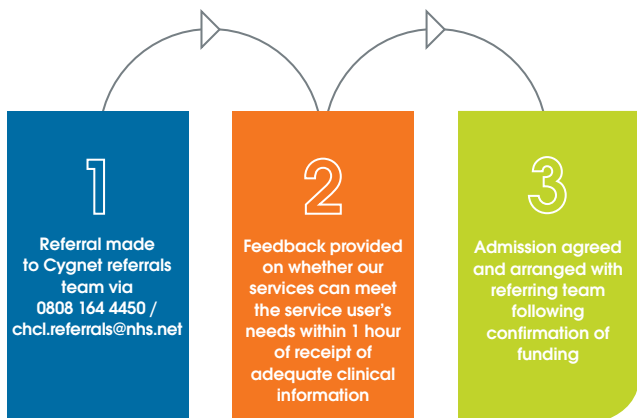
1

Referral made to Cygnet referrals team via 0808 164 4450 / chcl.referrals@nhs.net

2

Feedback provided on whether our services can meet the service user's needs within 1 hour of receipt of adequate clinical information

3

Admission agreed and arranged with referring team following confirmation of funding